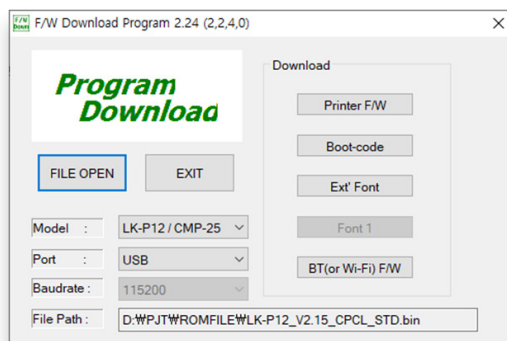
F/W Down
F/W Download Program 2.24 (2,2,4,0)
×

Program
Download

FILE OPEN
EXIT

Model :
LK-P12 / CMP-25

Port :
USB

Baudrate :
115200

Download
Printer F/W
Boot-code
Ext' Font
Font 1
BT(or Wi-Fi) F/W

File Path :
D:₩PJT₩ROMFILE₩LK-P12_V2.15_CPCL_STD.bin